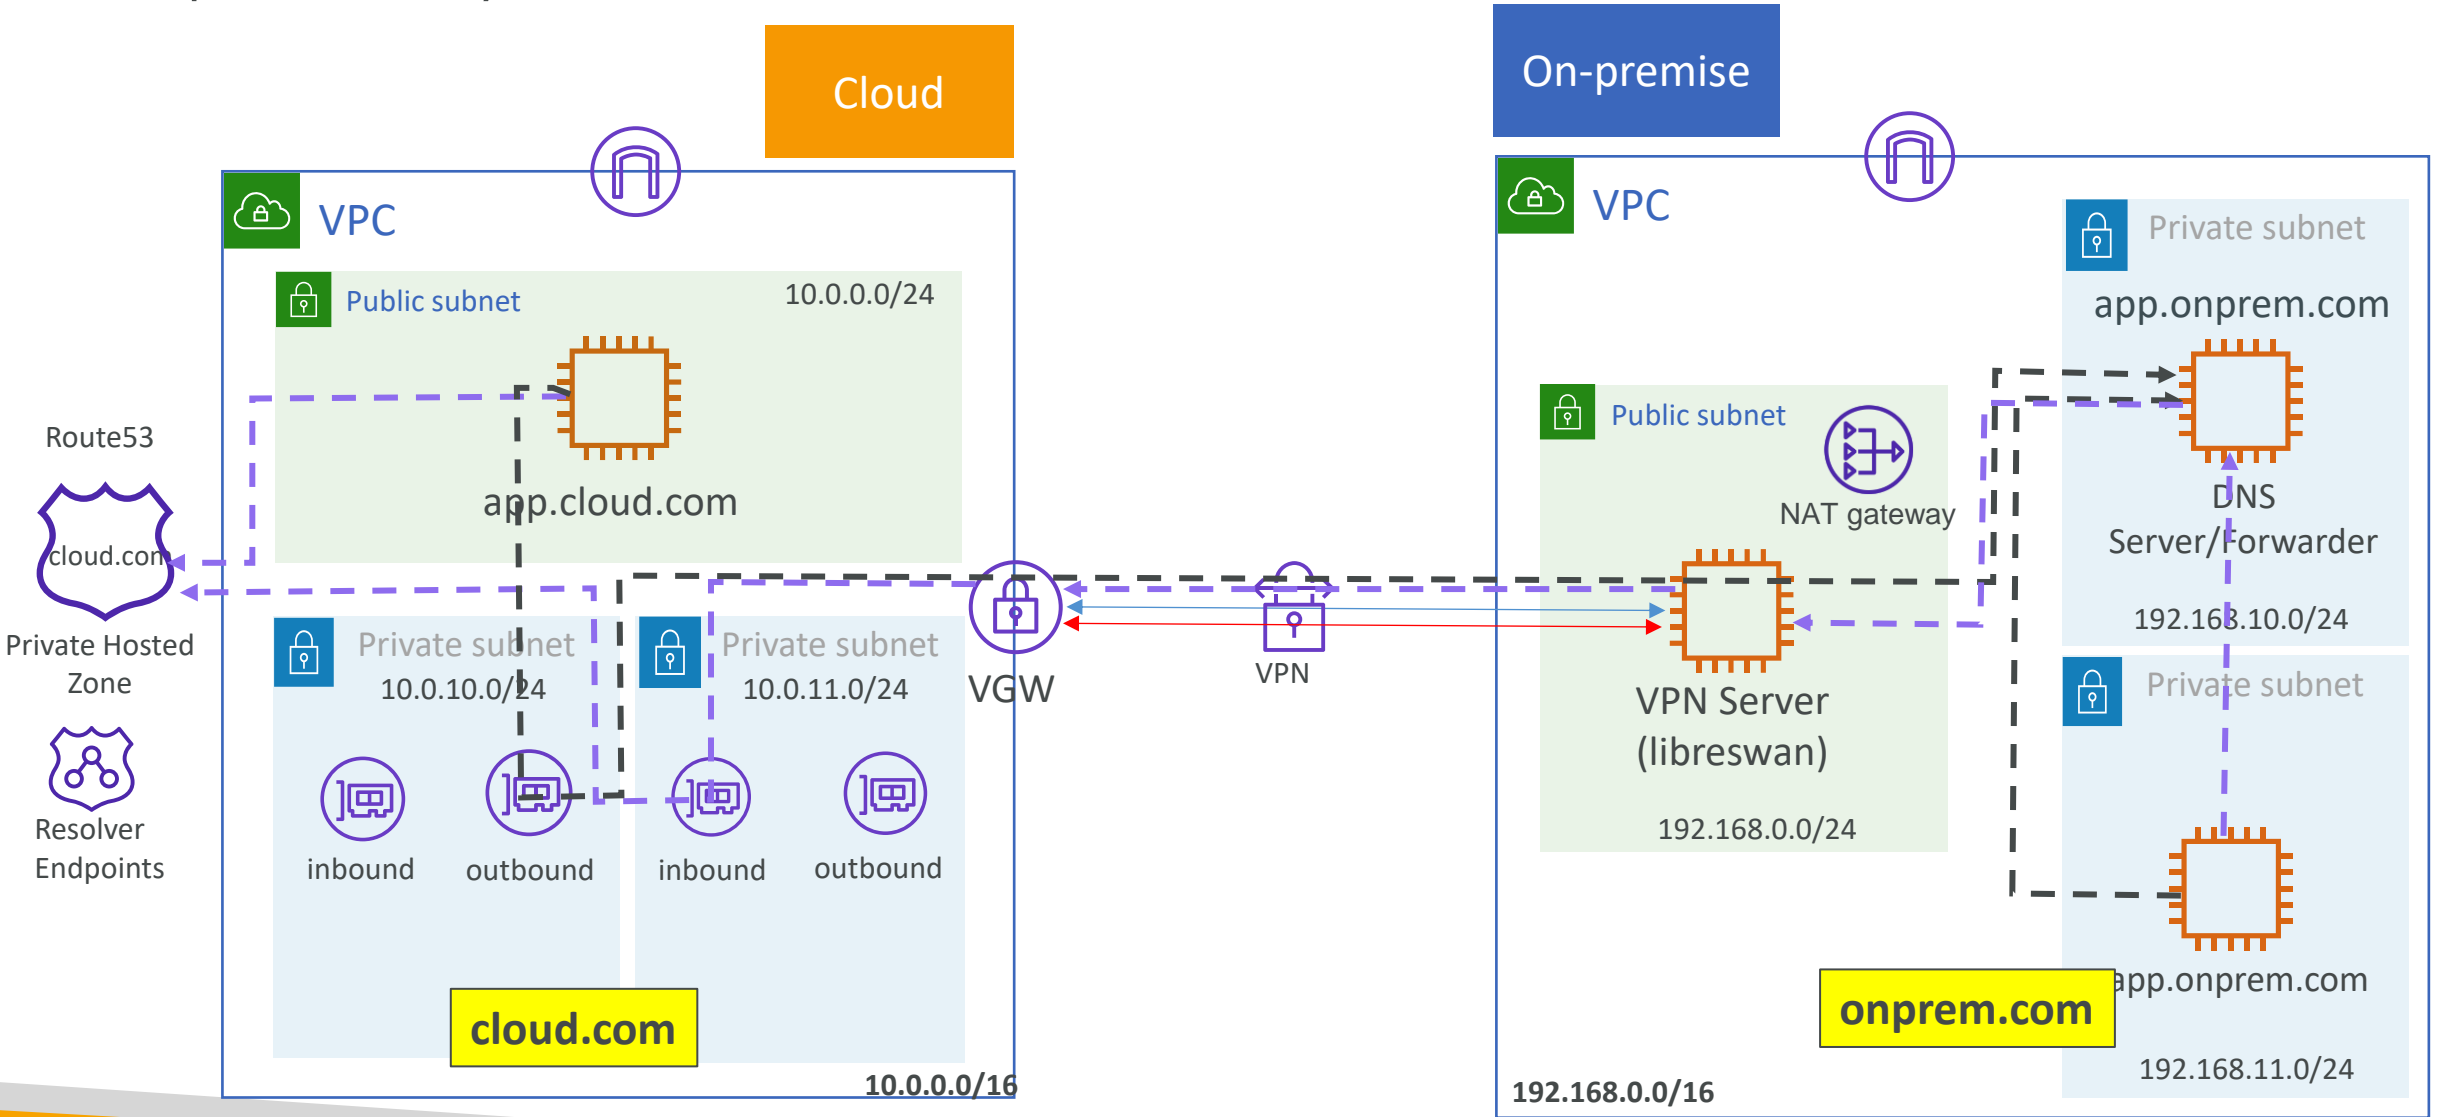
Cloud

On-premise

VPC

Public subnet

10.0.0.0/24

app.cloud.com

Route53

cloud.com

Private Hosted Zone

Resolver Endpoints

Private subnet

10.0.10.0/24

inbound

outbound

Private subnet

10.0.11.0/24

inbound

outbound

cloud.com

10.0.0.0/16

VGW

VPN

VPC

Private subnet

app.onprem.com

Public subnet

NAT gateway

DNS Server/Forwarder

192.168.10.0/24

VPN Server (libreswan)

192.168.0.0/24

Private subnet

app.onprem.com

onprem.com

192.168.11.0/24

192.168.0.0/16